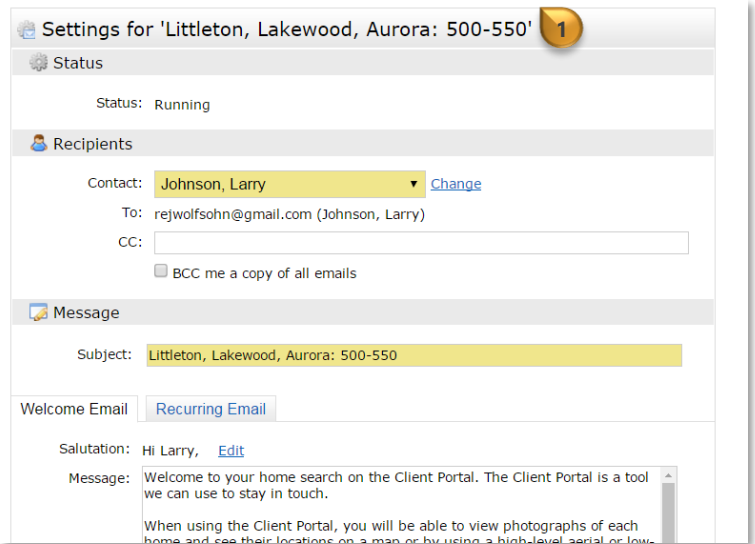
Settings for 'Littleton, Lakewood, Aurora: 500-550'

1

Status

Status: Running

Recipients

Contact: Johnson, Larry

Change

To: rejwolfsohn@gmail.com (Johnson, Larry)

CC:

BCC me a copy of all emails

Message

Subject: Littleton, Lakewood, Aurora: 500-550

Welcome Email

Recurring Email

Salutation: Hi Larry, Edit

Message: Welcome to your home search on the Client Portal. The Client Portal is a tool we can use to stay in touch.

When using the Client Portal, you will be able to view photographs of each home and see their locations on a map or by using a high-level aerial or low-